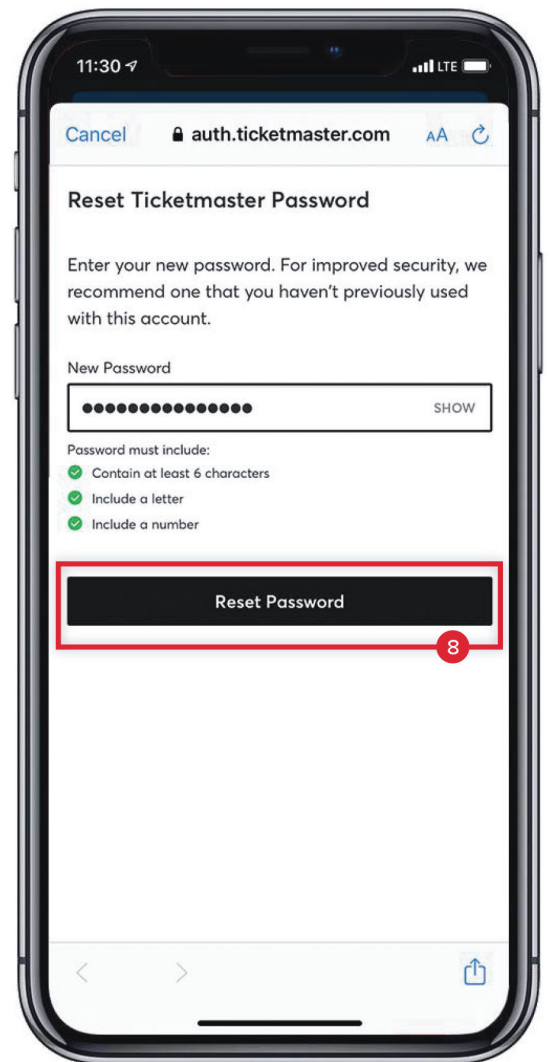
11:30

LTE

Cancel auth.ticketmaster.com AA

Reset Ticketmaster Password

Enter your new password. For improved security, we recommend one that you haven't previously used with this account.

New Password

●●●●●●●●●●●●●●● SHOW

Password must include:

Contain at least 6 characters

Include a letter

Include a number

Reset Password

8